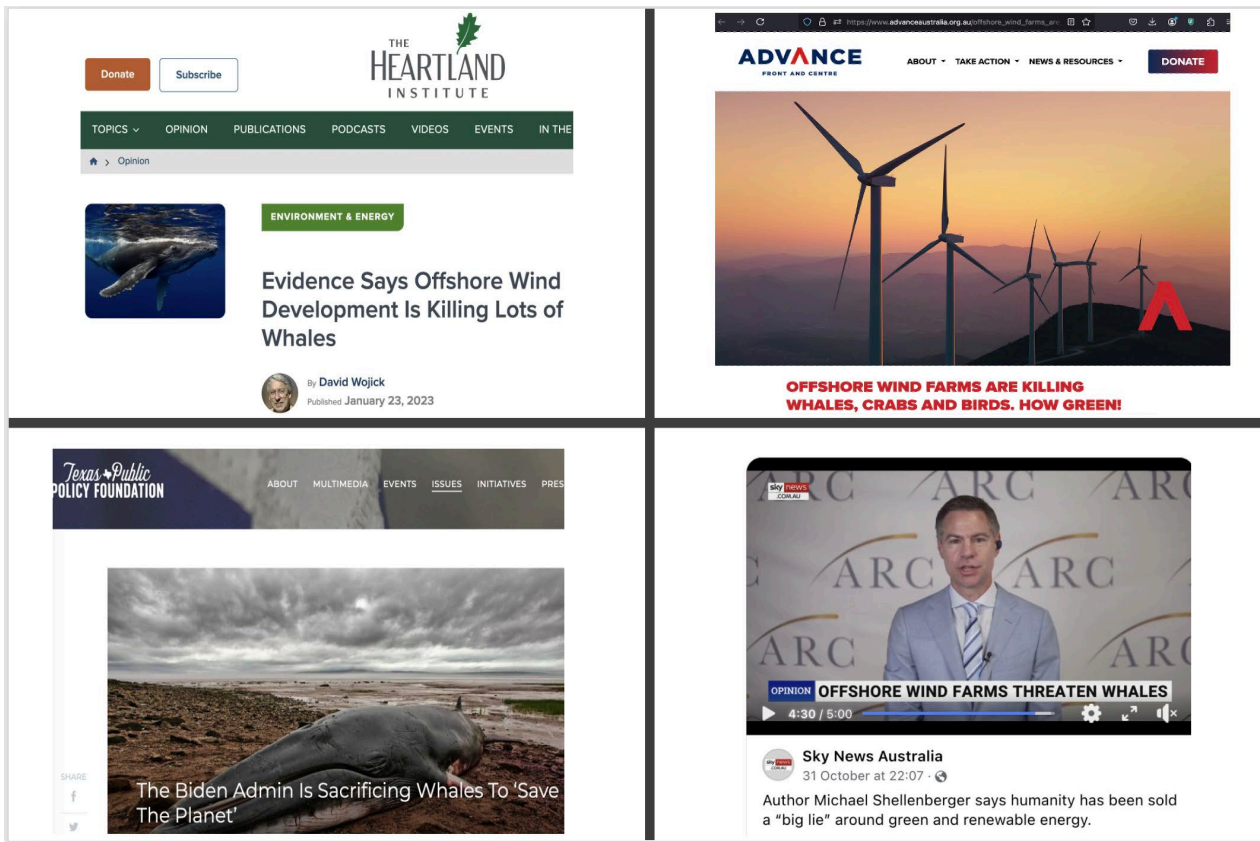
Donate Subscribe

THE HEARTLAND INSTITUTE

TOPICS OPINION PUBLICATIONS PODCASTS VIDEOS EVENTS IN THE

Opinion

ENVIRONMENT & ENERGY

Evidence Says Offshore Wind Development Is Killing Lots of Whales

By David Wojick
Published January 23, 2023

https://www.advanceaustralia.org.au/offshore_wind_farms_arc

ADVANCE
FRONT AND CENTRE

ABOUT TAKE ACTION NEWS & RESOURCES DONATE

OFFSHORE WIND FARMS ARE KILLING WHALES, CRABS AND BIRDS. HOW GREEN!

Texas Public Policy Foundation

ABOUT MULTIMEDIA EVENTS ISSUES INITIATIVES PRES

SHARE

The Biden Admin Is Sacrificing Whales To 'Save The Planet'

sky news .com.au

ARC ARC ARC ARC ARC ARC

OPINION OFFSHORE WIND FARMS THREATEN WHALES

4:30 / 5:00

Sky News Australia
31 October at 22:07 ·

Author Michael Shellenberger says humanity has been sold a "big lie" around green and renewable energy.